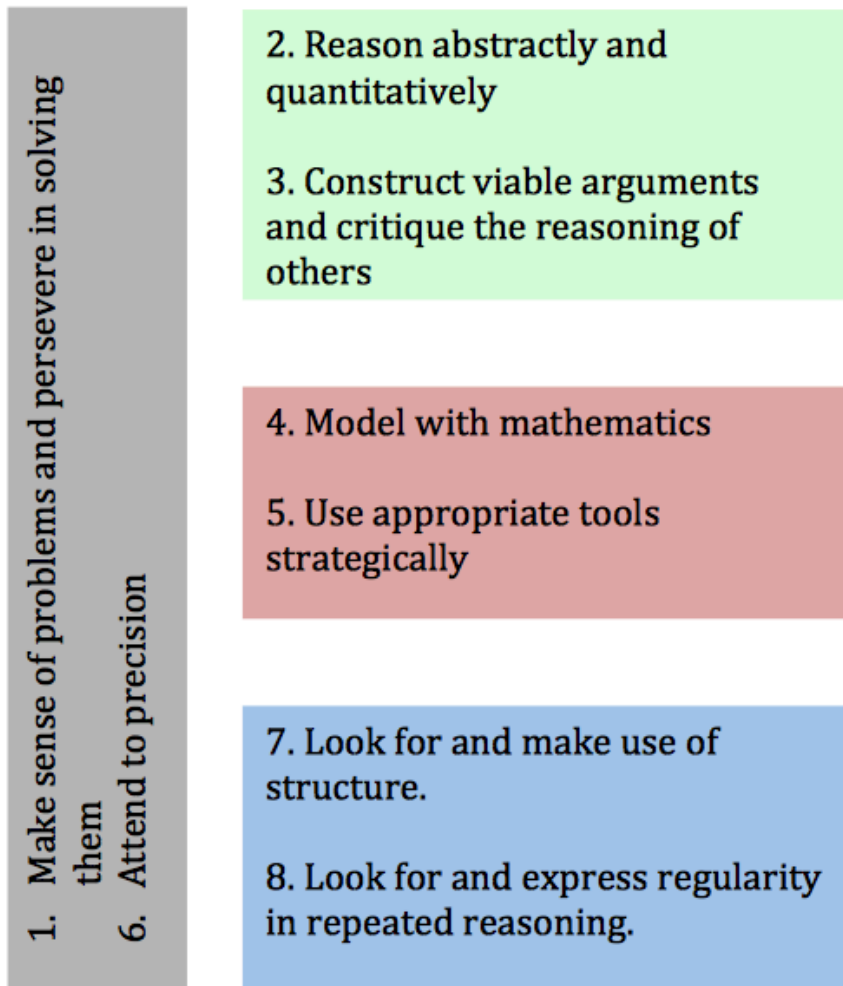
1. Make sense of problems and persevere in solving them
6. Attend to precision

2. Reason abstractly and quantitatively

3. Construct viable arguments and critique the reasoning of others

4. Model with mathematics

5. Use appropriate tools strategically

7. Look for and make use of structure.

8. Look for and express regularity in repeated reasoning.